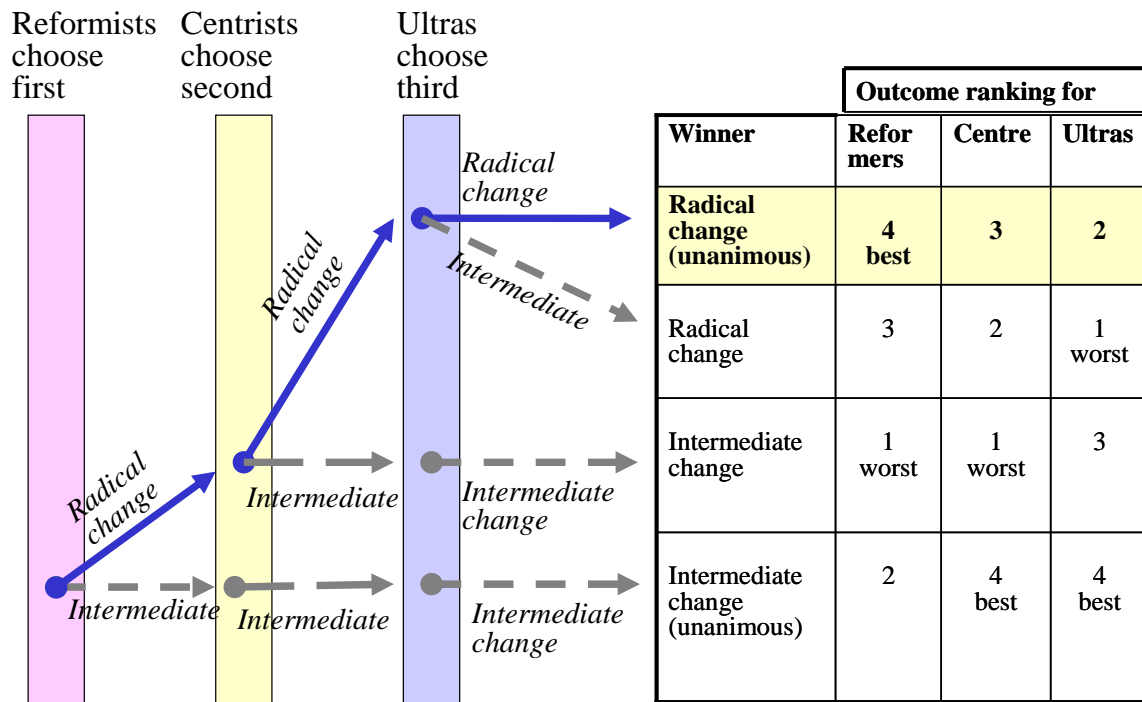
Reformists choose first

Centrists choose second

Ultras choose third

Radical change

Intermediate

Radical change

Intermediate

Radical change

Intermediate

Intermediate change

Intermediate

Intermediate change

Outcome ranking for

| Winner | Refor mers | Centre | Ultras |
|---|---|---|---|
| Radical change (unanimous) | 4 best | 3 | 2 |
| Radical change | 3 | 2 | 1 worst |
| Intermediate change | 1 worst | 1 worst | 3 |
| Intermediate change (unanimous) | 2 | 4 best | 4 best |